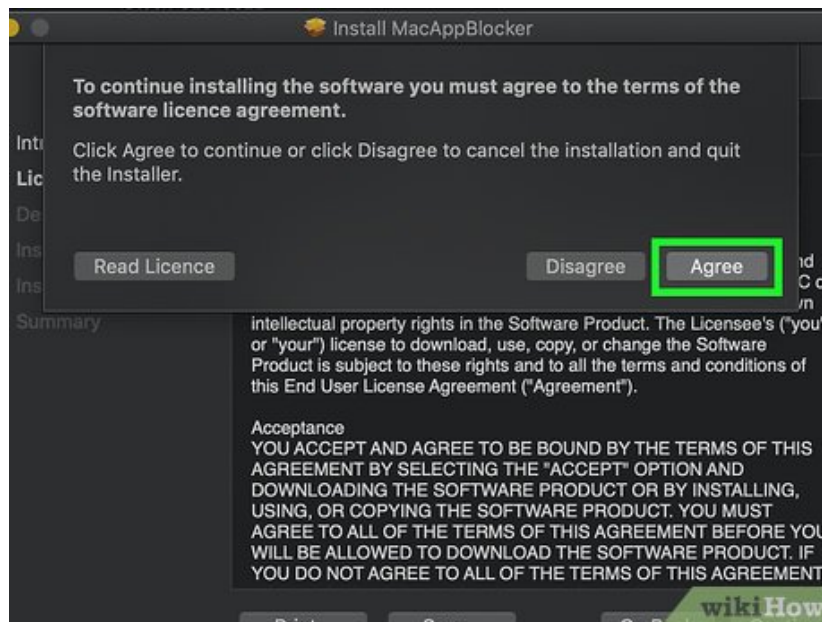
Install MacAppBlocker

To continue installing the software you must agree to the terms of the software licence agreement.

Click Agree to continue or click Disagree to cancel the installation and quit the Installer.

Read Licence

Disagree

Agree

Intr

Lic

De

Ins

Ins

Summary

nd

C c

vn

intellectual property rights in the Software Product. The Licensee's ("you" or "your") license to download, use, copy, or change the Software Product is subject to these rights and to all the terms and conditions of this End User License Agreement ("Agreement").

Acceptance
YOU ACCEPT AND AGREE TO BE BOUND BY THE TERMS OF THIS AGREEMENT BY SELECTING THE "ACCEPT" OPTION AND DOWNLOADING THE SOFTWARE PRODUCT OR BY INSTALLING, USING, OR COPYING THE SOFTWARE PRODUCT. YOU MUST AGREE TO ALL OF THE TERMS OF THIS AGREEMENT BEFORE YOU WILL BE ALLOWED TO DOWNLOAD THE SOFTWARE PRODUCT. IF YOU DO NOT AGREE TO ALL OF THE TERMS OF THIS AGREEMENT

wikiHow